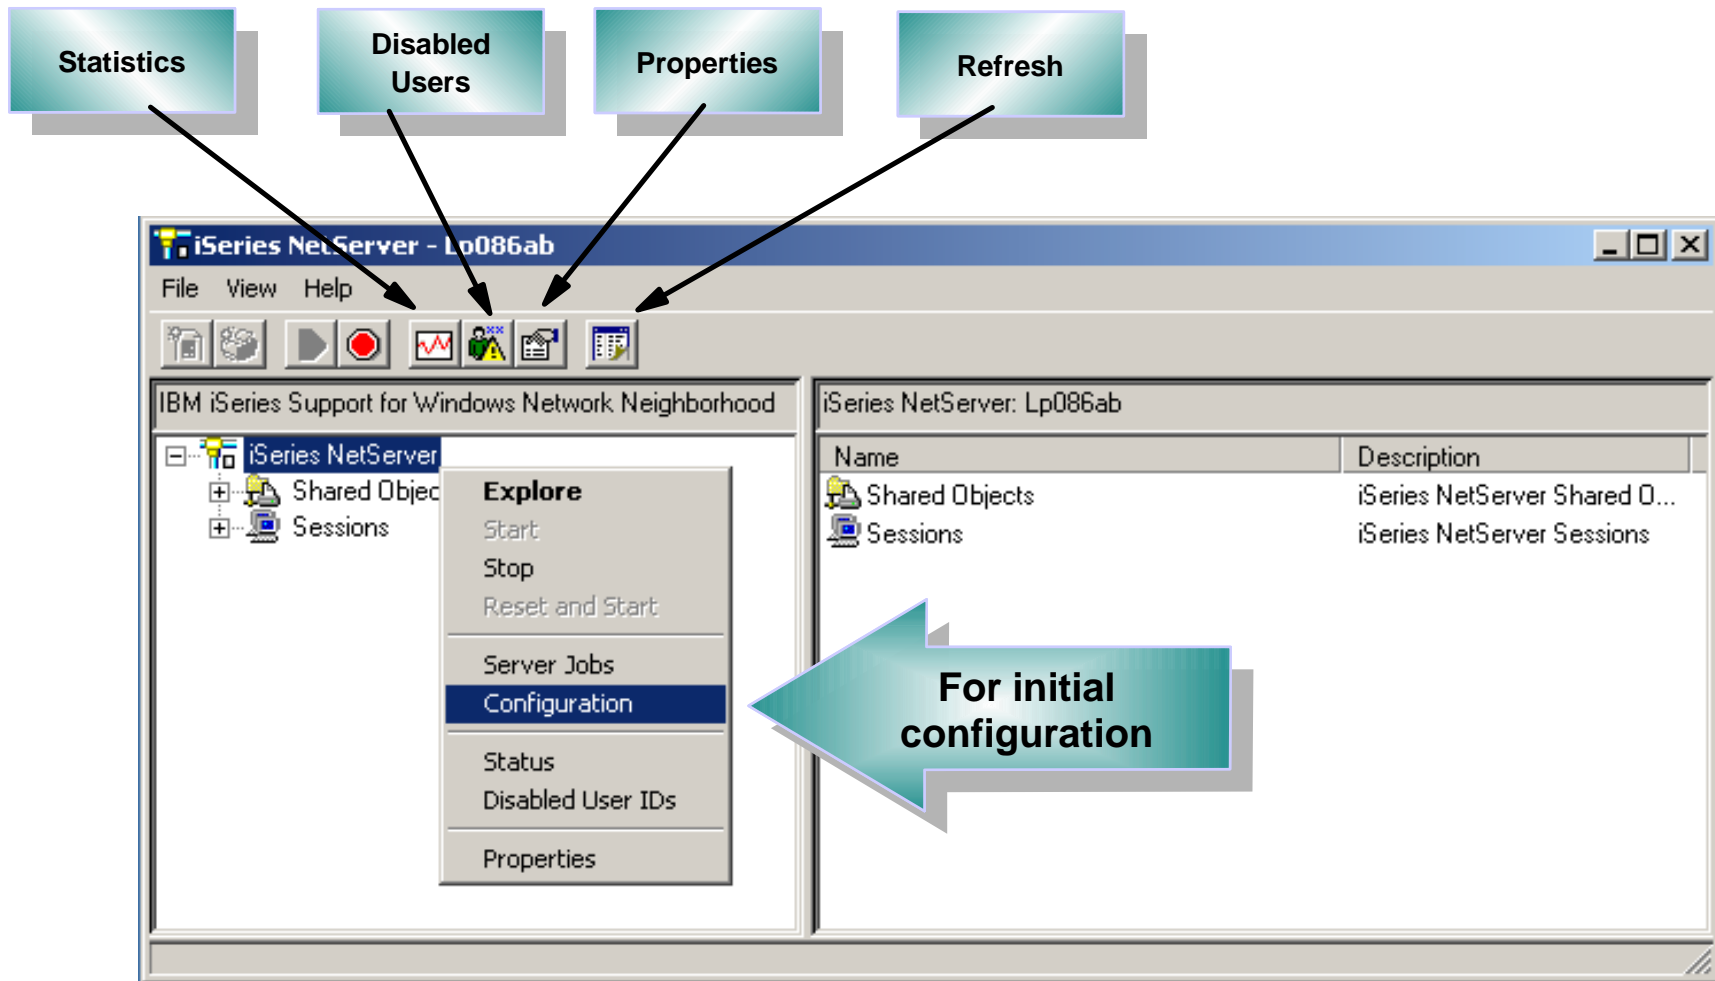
Statistics

Disabled Users

Properties

Refresh

iSeries NetServer - Lp086ab

File View Help

IBM iSeries Support for Windows Network Neighborhood

iSeries NetServer

Shared Objec

Sessions

Explore
Start
Stop
Reset and Start
Server Jobs
Configuration
Status
Disabled User IDs
Properties

iSeries NetServer: Lp086ab

| Name | Description |
|---|---|
| Shared Objects | iSeries NetServer Shared O... |
| Sessions | iSeries NetServer Sessions |

For initial configuration